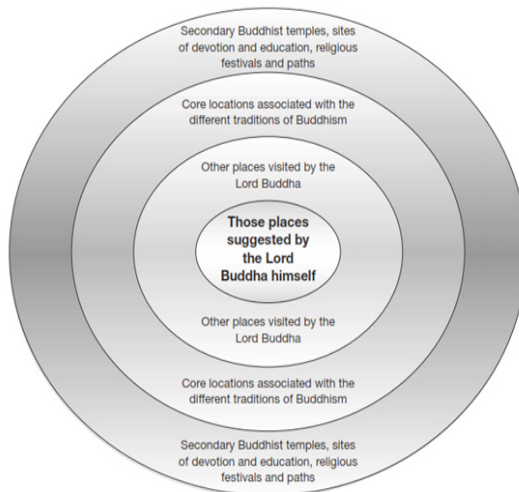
Secondary Buddhist temples, sites of devotion and education, religious festivals and paths

Core locations associated with the different traditions of Buddhism

Other places visited by the Lord Buddha

Those places suggested by the Lord Buddha himself

Other places visited by the Lord Buddha

Core locations associated with the different traditions of Buddhism

Secondary Buddhist temples, sites of devotion and education, religious festivals and paths